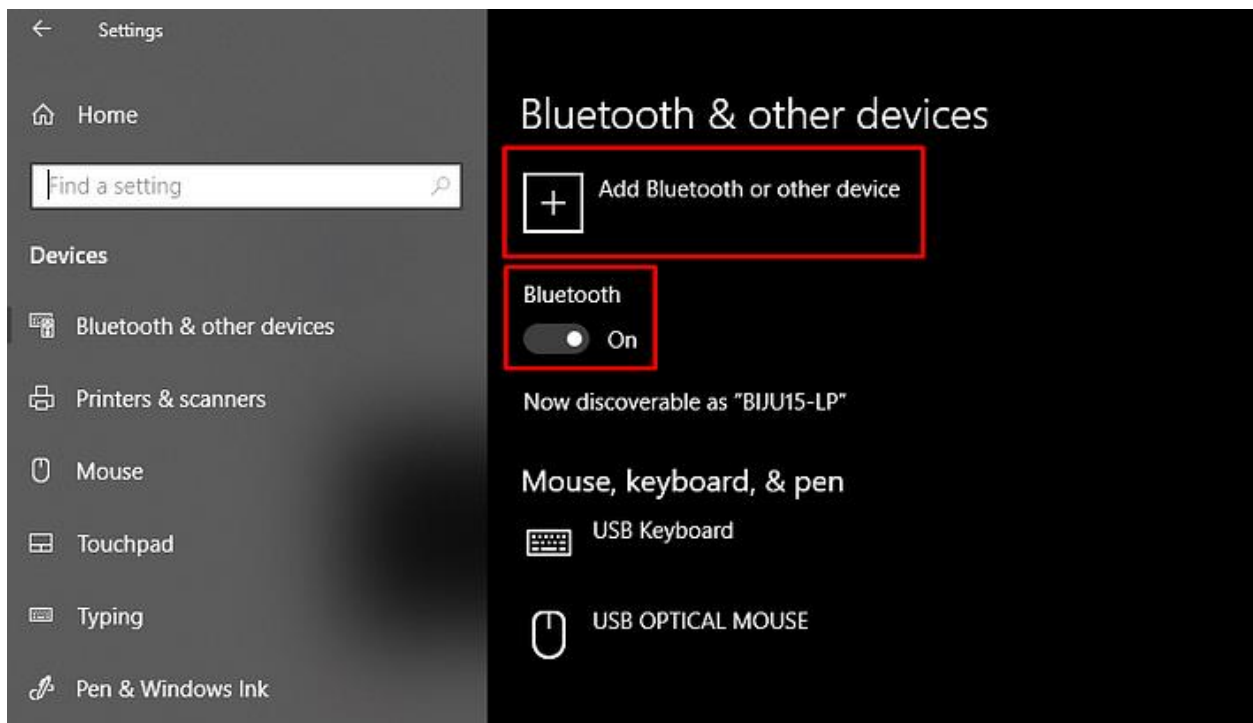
Settings

Home

Find a setting

Devices

Bluetooth & other devices

Printers & scanners

Mouse

Touchpad

Typing

Pen & Windows Ink

Bluetooth & other devices

Add Bluetooth or other device

Bluetooth

On

Now discoverable as "BIJU15-LP"

Mouse, keyboard, & pen

USB Keyboard

USB OPTICAL MOUSE